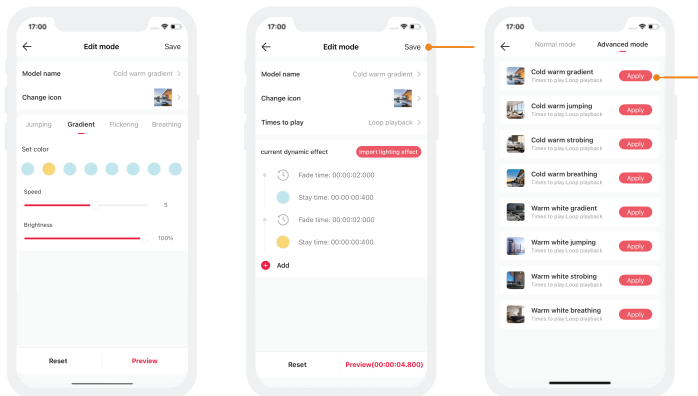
17:00

Edit mode

Save

Model name

Cold warm gradient

Change icon

Jumping

Gradient

Flickering

Breathing

Set color

Speed

5

Brightness

100%

Reset

Preview

17:00

Edit mode

Save

Model name

Cold warm gradient

Change icon

Times to play

Loop playback

current dynamic effect

Import lighting effect

Fade time: 00:00:02:000

Stay time: 00:00:00:400

Fade time: 00:00:02:000

Stay time: 00:00:00:400

Add

Reset

Preview(00:00:04.800)

17:00

Normal mode

Advanced mode

Cold warm gradient
Times to play:Loop playback
Apply

Cold warm jumping
Times to play:Loop playback
Apply

Cold warm strobing
Times to play:Loop playback
Apply

Cold warm breathing
Times to play:Loop playback
Apply

Warm white gradient
Times to play:Loop playback
Apply

Warm white jumping
Times to play:Loop playback
Apply

Warm white strobing
Times to play:Loop playback
Apply

Warm white breathing
Times to play:Loop playback
Apply